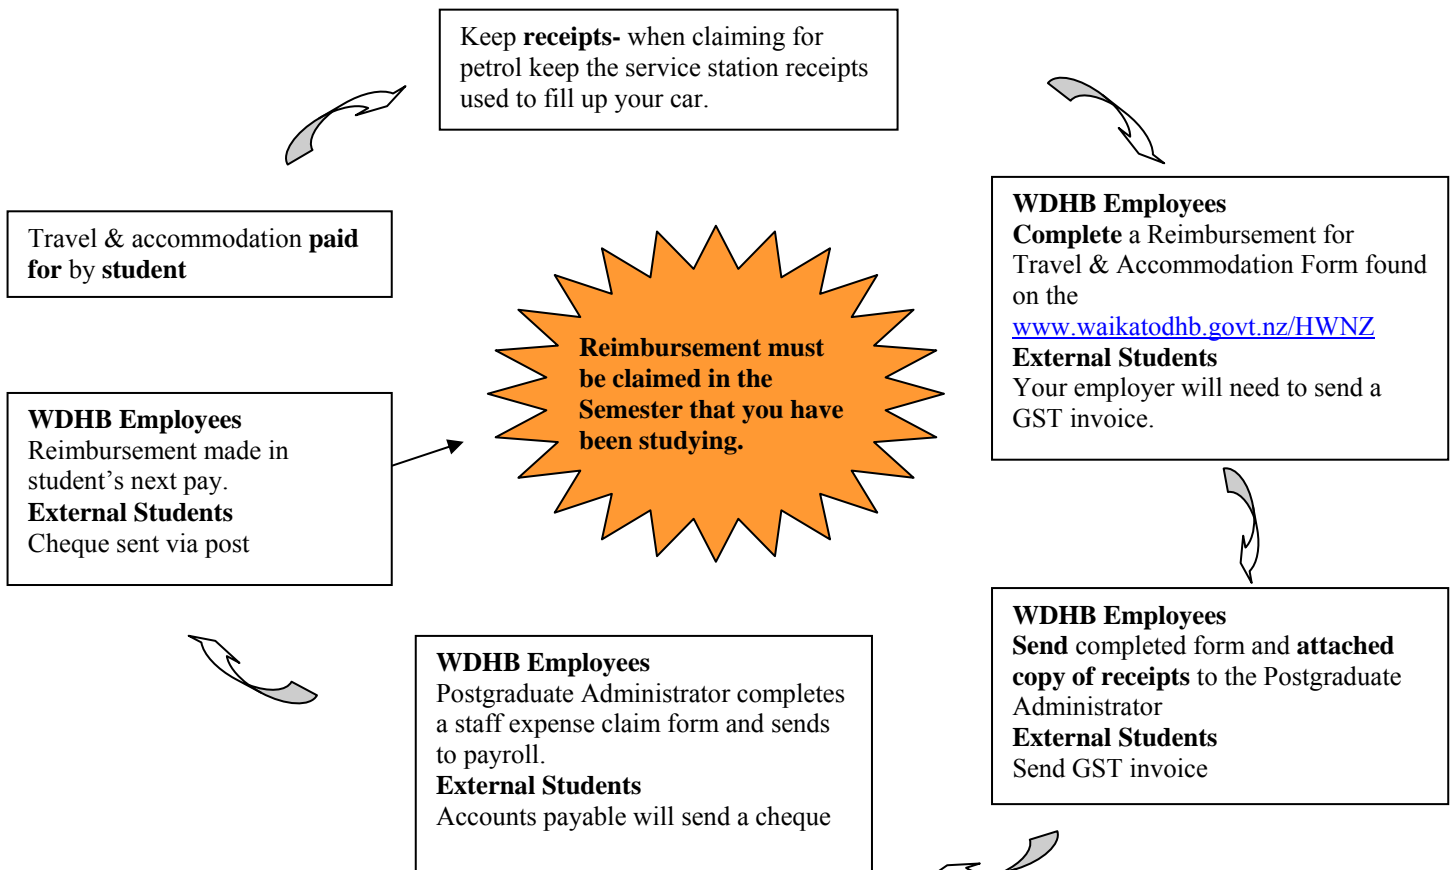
Keep **receipts-** when claiming for petrol keep the service station receipts used to fill up your car.

**WDHB Employees**
**Complete** a Reimbursement for Travel & Accommodation Form found on the www.waikatodhb.govt.nz/HWNZ
**External Students**
Your employer will need to send a GST invoice.

**WDHB Employees**
**Send** completed form and **attached copy of receipts** to the Postgraduate Administrator
**External Students**
Send GST invoice

**WDHB Employees**
Postgraduate Administrator completes a staff expense claim form and sends to payroll.
**External Students**
Accounts payable will send a cheque

**WDHB Employees**
Reimbursement made in student's next pay.
**External Students**
Cheque sent via post

Travel & accommodation **paid for** by **student**

**Reimbursement must be claimed in the Semester that you have been studying.**